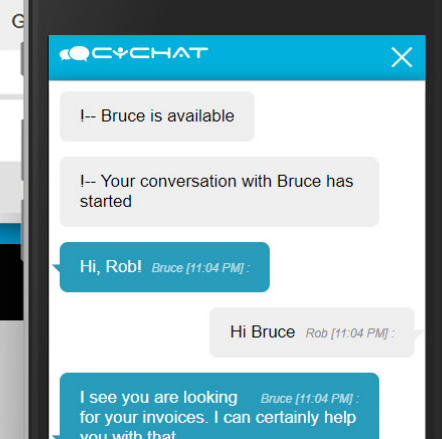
G

CYCHAT

!-- Bruce is available

!-- Your conversation with Bruce has started

Hi, Rob! Bruce [11:04 PM] :

Hi Bruce Rob [11:04 PM] :

I see you are looking for your invoices. I can certainly help you with that Bruce [11:04 PM] :